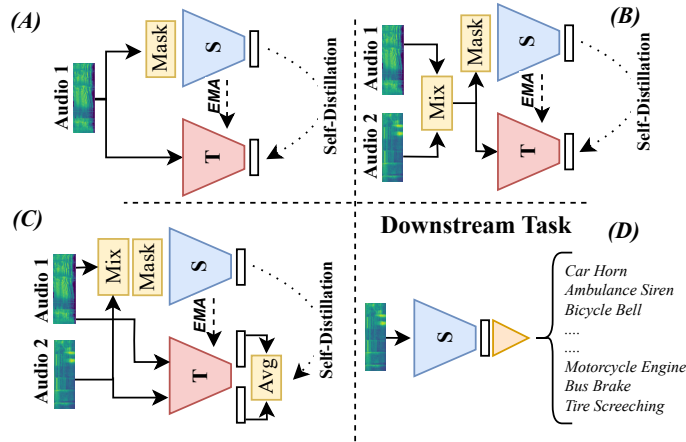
(A)

Audio 1

Mask

S

EMA

T

Self-Distillation

(B)

Audio 1

Audio 2

Mix

Mask

S

EMA

T

Self-Distillation

(C)

Audio 1

Audio 2

Mix

Mask

S

EMA

T

Avg

Self-Distillation

Downstream Task

(D)

S

Car Horn
Ambulance Siren
Bicycle Bell
....
....
Motorcycle Engine
Bus Brake
Tire Screeching